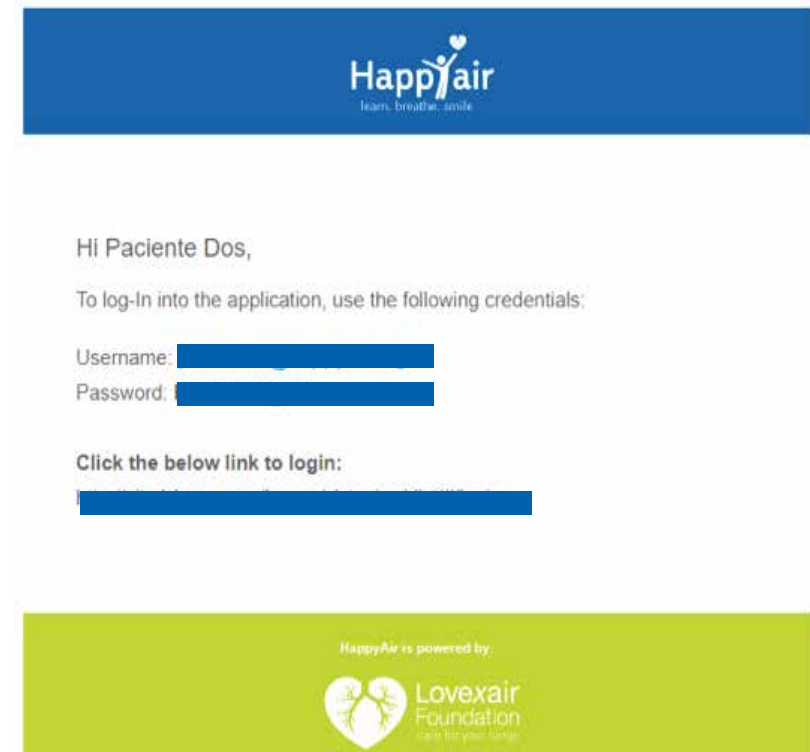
HappYair
learn. breathe. smile

Hi Paciente Dos,

To log-In into the application, use the following credentials:

Username: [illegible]
Password: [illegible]

**Click the below link to login:**
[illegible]

HappyAir is powered by:

Lovexair Foundation
care for your lungs